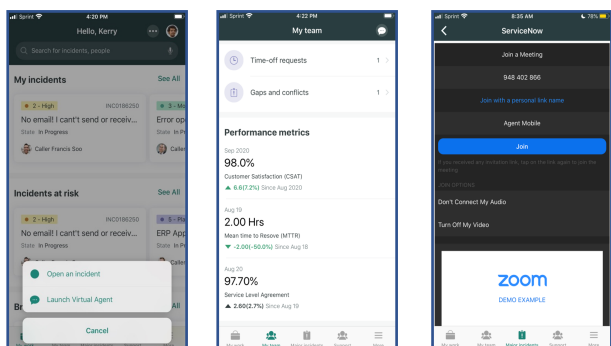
Sprint 4:20 PM

Hello, Kerry

Search for incidents, people

My incidents

See All

2 - High

INC0186250

No email! I can't send or receiv...

State In Progress

Caller Francis Soo

3 - M

Error op

State In P

Calle

Incidents at risk

See All

2 - High

INC0186250

No email! I can't send or receiv...

State In Progress

5 - Po

ERP App

State In P

Open an incident

Launch Virtual Agent

Cancel

Sprint 4:22 PM

My team

Time-off requests

1

Gaps and conflicts

1

Performance metrics

Sep 2020

98.0%

Customer Satisfaction (CSAT)

6.6(7.2%) Since Aug 2020

Aug 19

2.00 Hrs

Mean time to Resove (MTTR)

-2.00(-50.0%) Since Aug 18

Aug 20

97.70%

Service Level Agreement

2.60(2.7%) Since Aug 19

My work My team Major incidents Support More

Sprint 8:35 AM 78%

ServiceNow

Join a Meeting

948 402 866

Join with a personal link name

Agent Mobile

Join

If you received an invitation link, tap on the link again to join the meeting.

JOIN OPTIONS

Don't Connect My Audio

Turn Off My Video

zoom

DEMO EXAMPLE

My work My team Major incidents Support More